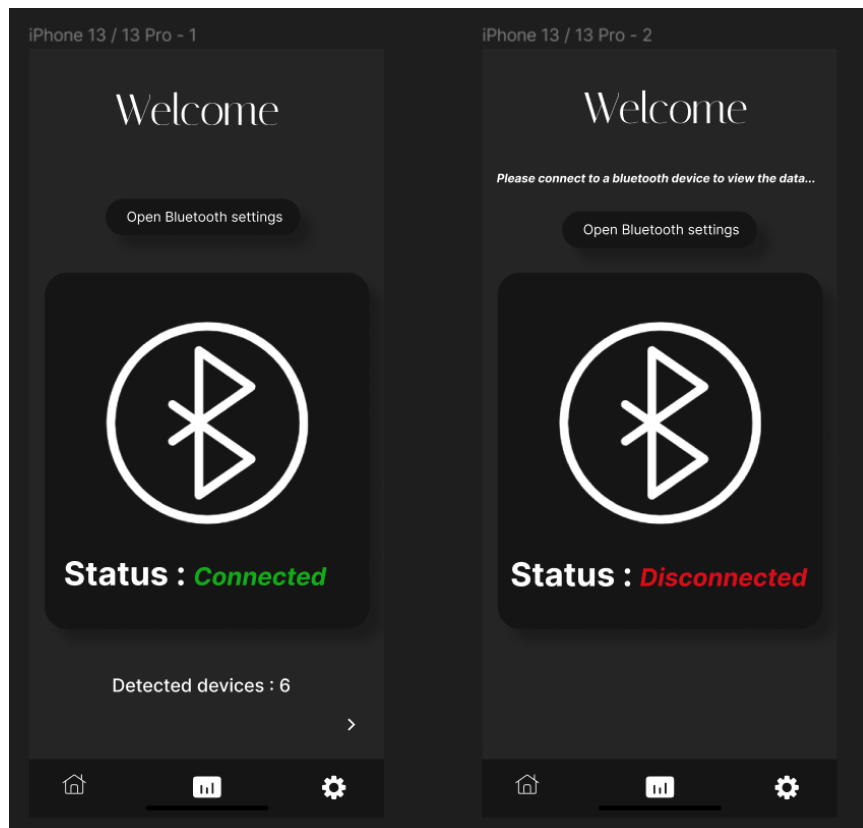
iPhone 13 / 13 Pro - 1

Welcome

Open Bluetooth settings

Status : Connected

Detected devices : 6

>

iPhone 13 / 13 Pro - 2

Welcome

Please connect to a bluetooth device to view the data...

Open Bluetooth settings

Status : Disconnected